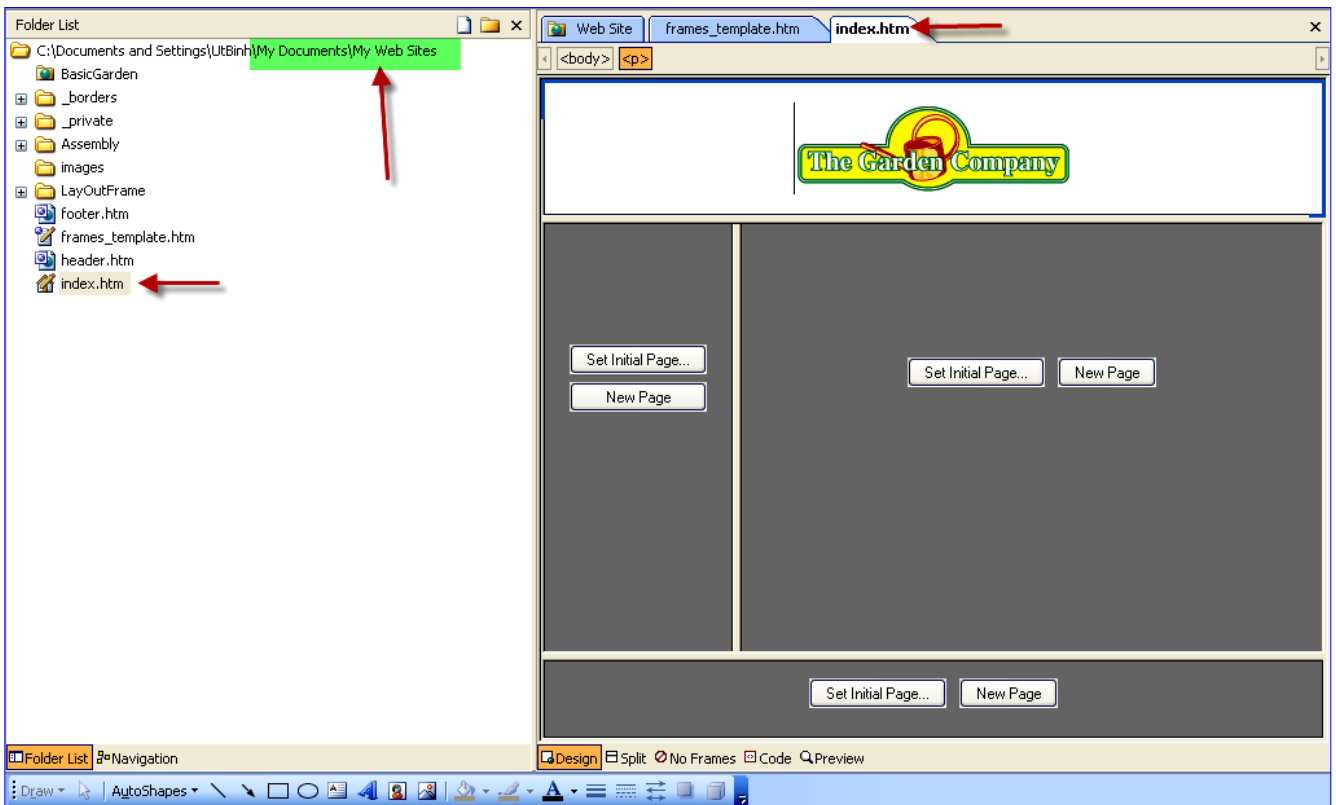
Folder List

C:\Documents and Settings\UtBinh\My Documents\My Web Sites

BasicGarden

_borders

_private

Assembly

images

LayOutFrame

footer.htm

frames_template.htm

header.htm

index.htm

Web Site | frames_template.htm | index.htm

<body> <p>

The Garden Company

Set Initial Page...

New Page

Set Initial Page...

New Page

Set Initial Page...

New Page

Folder List | Navigation

Design | Split | No Frames | Code | Preview

Draw | AutoShapes